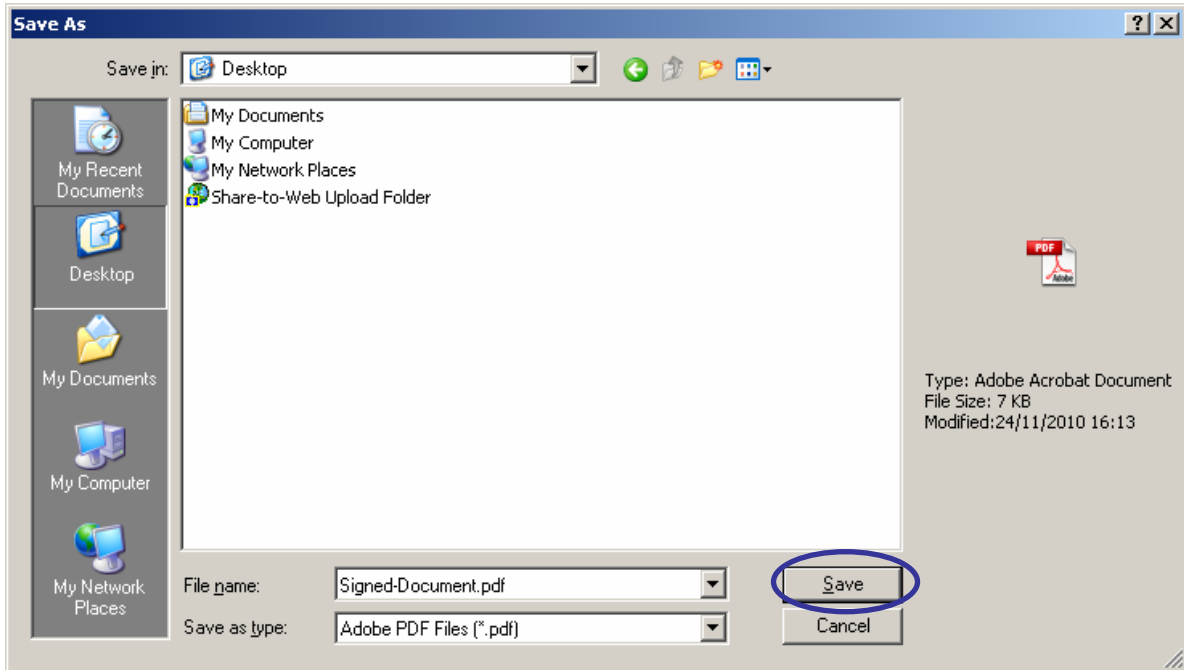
Save As

Save in: Desktop

My Recent Documents
Desktop
My Documents
My Computer
My Network Places

My Documents
My Computer
My Network Places
Share-to-Web Upload Folder

PDF
Adobe

Type: Adobe Acrobat Document
File Size: 7 KB
Modified:24/11/2010 16:13

File name: Signed-Document.pdf
Save as type: Adobe PDF Files (*.pdf)

Save
Cancel